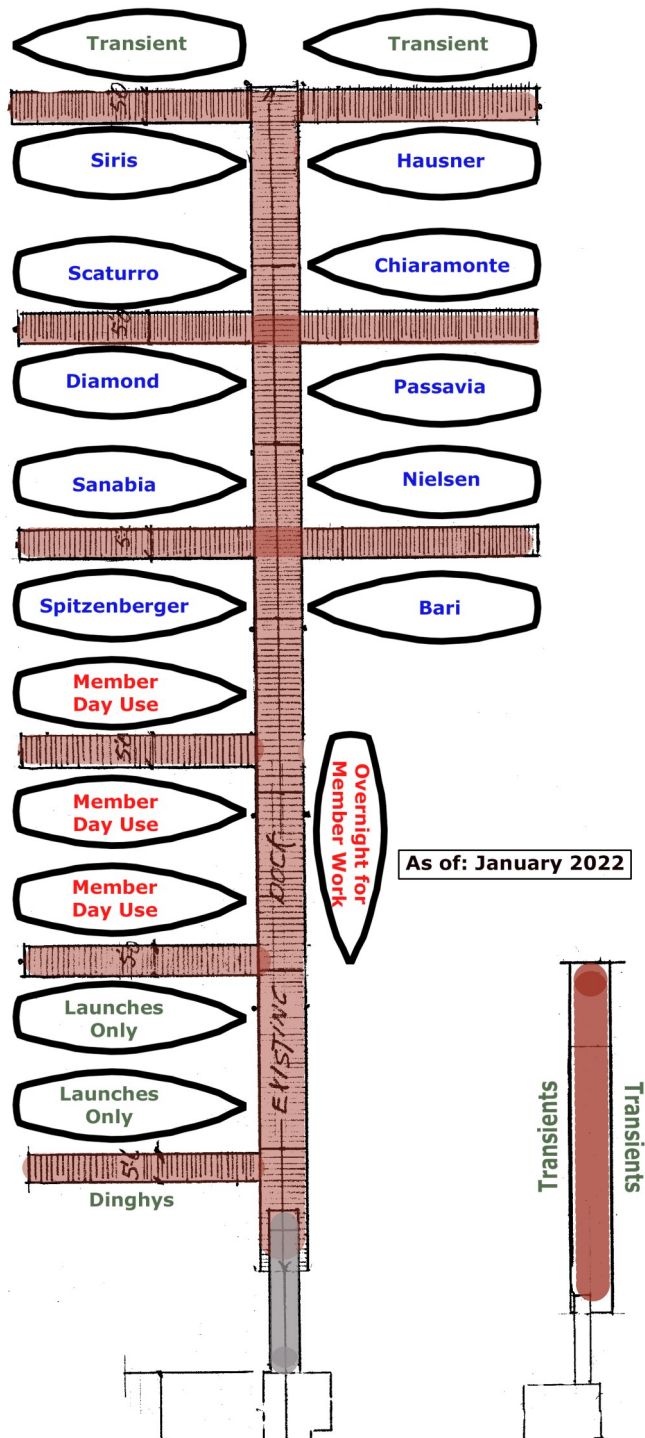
Transient

Transient

50

Siris

Hausner

Scaturro

Chiaramonte

50

Diamond

Passavia

Sanabia

Nielsen

50

Spitzenberger

Bari

Member Day Use

50

Overnight for Member Work

Member Day Use

As of: January 2022

Member Day Use

DOCK

50

Launches Only

EXISTING

Launches Only

50

Dinghys

Transients

Transients